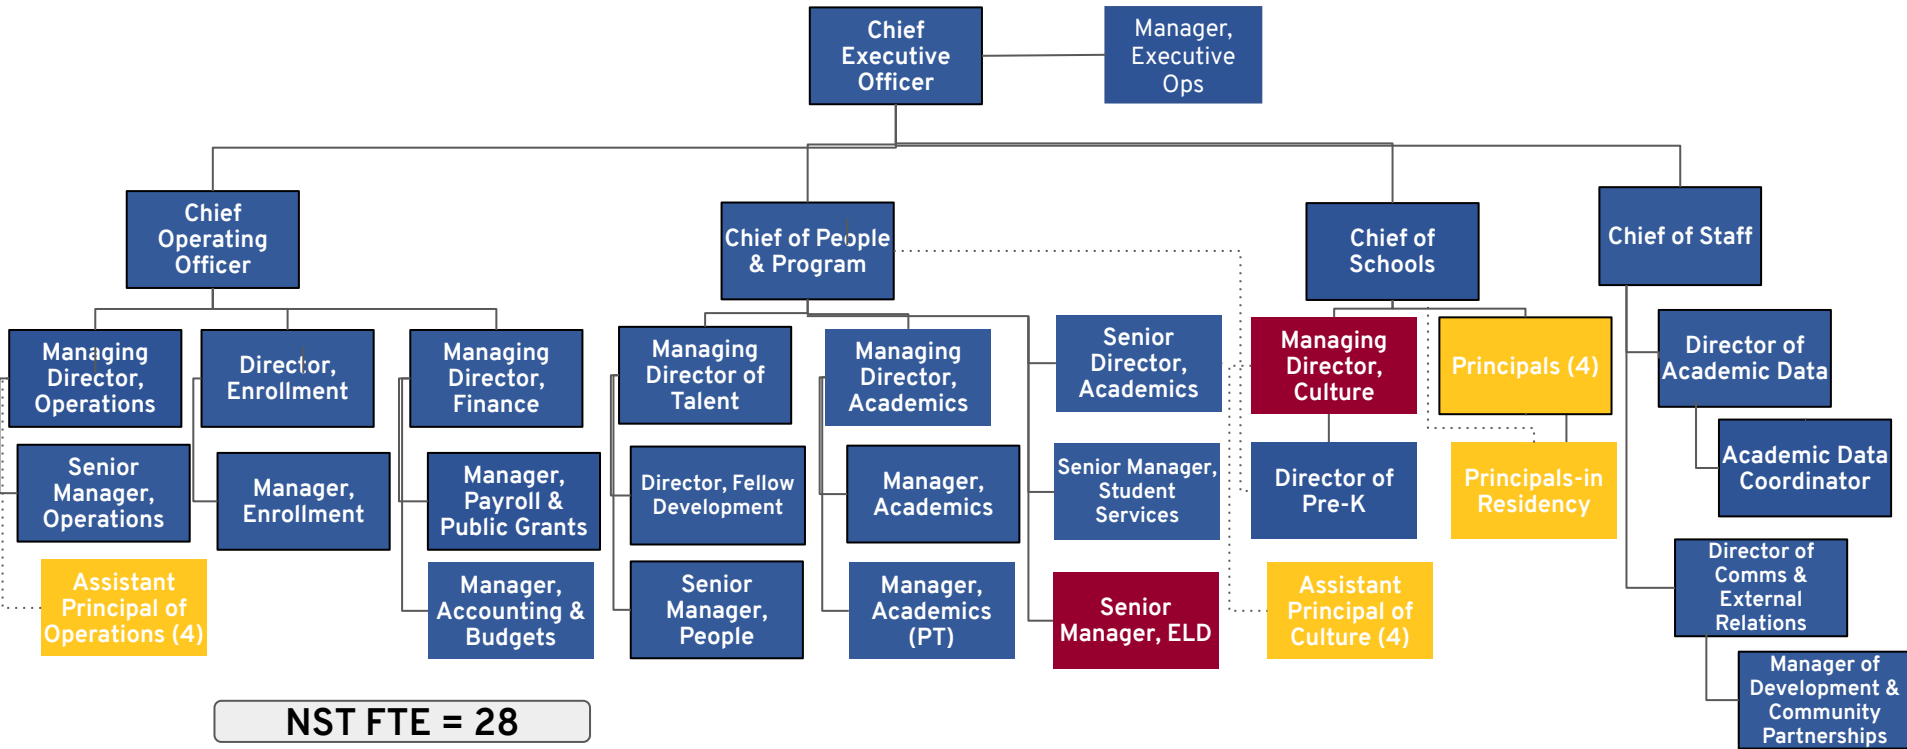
Chief Executive Officer

Manager, Executive Ops

Chief Operating Officer

Chief of People & Program

Chief of Schools

Chief of Staff

Managing Director, Operations

Director, Enrollment

Managing Director, Finance

Managing Director of Talent

Managing Director, Academics

Senior Director, Academics

Managing Director, Culture

Principals (4)

Director of Academic Data

Senior Manager, Operations

Manager, Enrollment

Manager, Payroll & Public Grants

Director, Fellow Development

Manager, Academics

Senior Manager, Student Services

Director of Pre-K

Principals-in Residency

Academic Data Coordinator

Assistant Principal of Operations (4)

Manager, Accounting & Budgets

Senior Manager, People

Manager, Academics (PT)

Senior Manager, ELD

Assistant Principal of Culture (4)

Director of Comms & External Relations

Manager of Development & Community Partnerships

NST FTE = 28